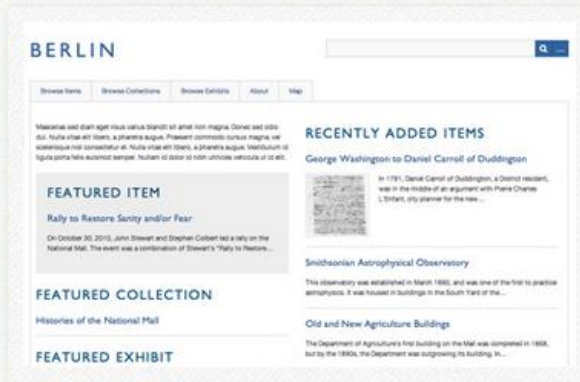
BERLIN

Browse Items | Browse Collections | Browse Exhibits | About | Map

Maecenas sed diam eget risus varius blandit sit amet non magna. Donec sed odio dui. Nulla vitae elit libero, a pharetra augue. Praesent commodo cursus magna, vel scelerisque nisl consectetur et. Nulla vitae elit libero, a pharetra augue. Vestibulum id ligula porta felis euismod semper. Nullam id dolor id nibh ultricies vehicula ut id elit.

FEATURED ITEM

Rally to Restore Sanity and/or Fear

On October 30, 2010, John Stewart and Stephen Colbert led a rally on the National Mall. The event was a combination of Stewart's "Rally to Restore...

FEATURED COLLECTION

Histories of the National Mall

FEATURED EXHIBIT

RECENTLY ADDED ITEMS

George Washington to Daniel Carroll of Duddington

In 1791, Daniel Carroll of Duddington, a District resident, was in the middle of an argument with Pierre Charles L'Enfant, city planner for the new...

Smithsonian Astrophysical Observatory

This observatory was established in March 1890, and was one of the first to practice astrophysics. It was housed in buildings in the South Yard of the...

Old and New Agriculture Buildings

The Department of Agriculture's first building on the Mall was completed in 1868, but by the 1890s, the Department was outgrowing its building. In...